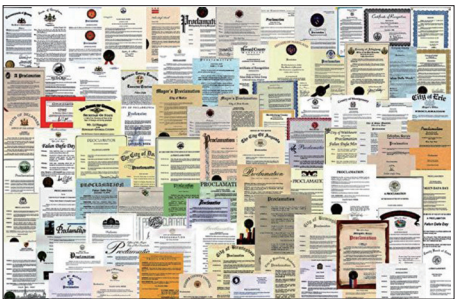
Proclamati
Proclamation
Certificate of Recognition
Proclamation
Mayor's Proclamation
Mayor's Proclamation
City of Erie
Proclamation
Falun Dafa Day
The City of Pomona
Proclamation
Falun Dafa Day
PROCLAMATION
Proclamation
PROCLAMATION
Proclamation
Proclamation
PROCLAMATION
Proclamation
City of
Proclamation
Falun Dafa Day